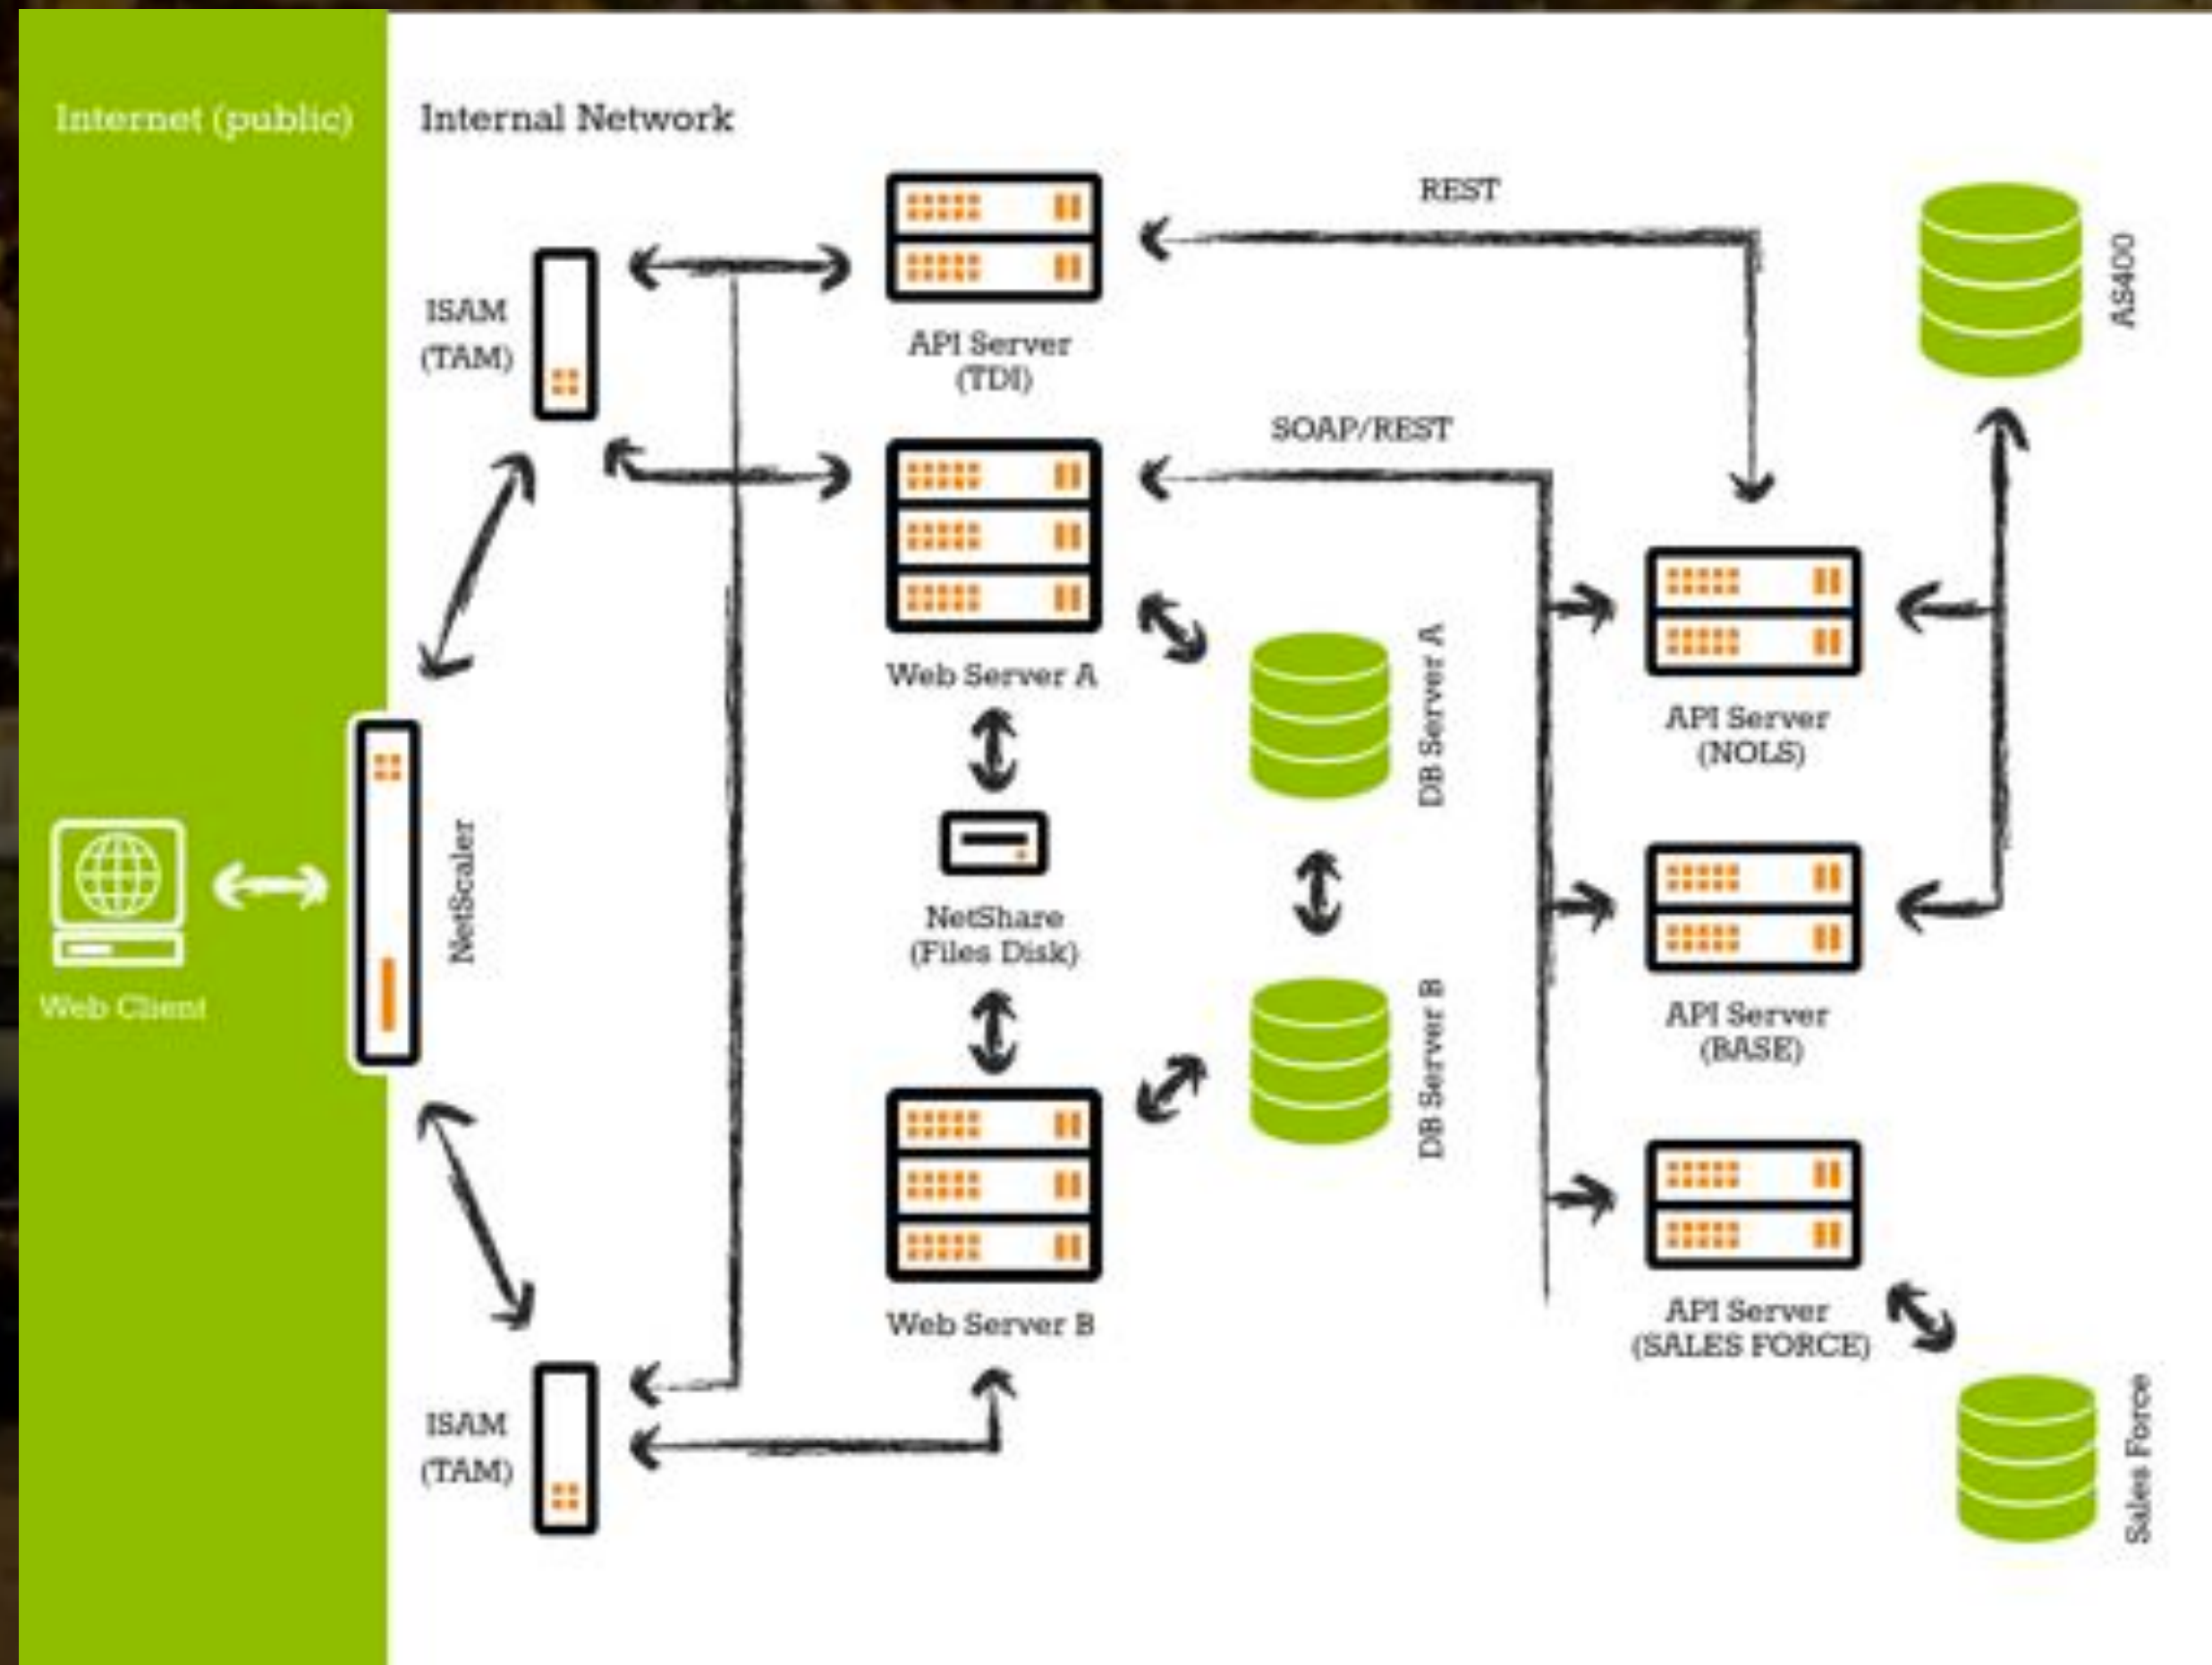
Internet (public)

Internal Network

REST

SOAP/REST

ISAM (TAM)

API Server (TDI)

AS400

Web Server A

DB Server A

API Server (NOLS)

Web Client

NetScaler

NetShare (Files Disk)

DB Server B

API Server (BASE)

Web Server B

API Server (SALES FORCE)

ISAM (TAM)

Sales Force